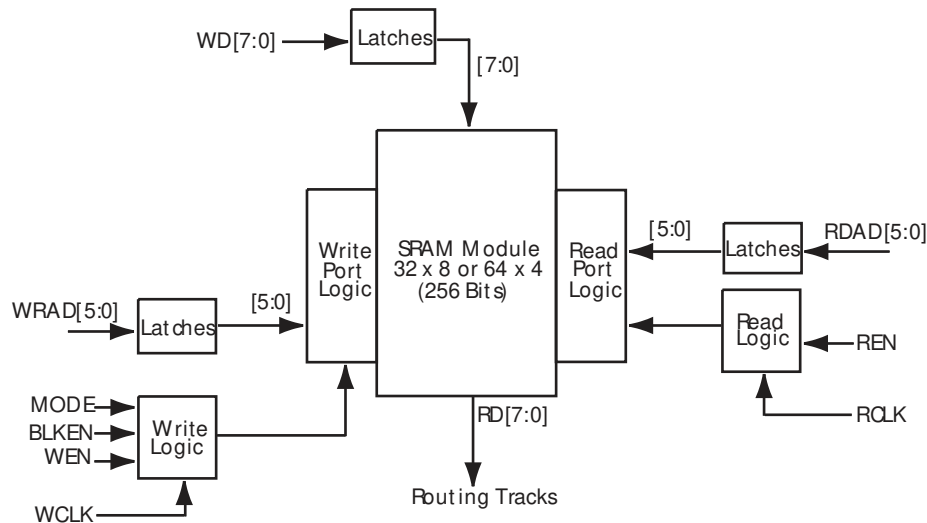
WD[7:0]

Latches

[7:0]

Write Port Logic

SRAM Module 32 x 8 or 64 x 4 (256 Bits)

Read Port Logic

[5:0]

Latches

RDAD[5:0]

WRAD[5:0]

Latches

[5:0]

Read Logic

REN

MODE

BLKEN

WEN

Write Logic

RD[7:0]

RCLK

Routing Tracks

WCLK